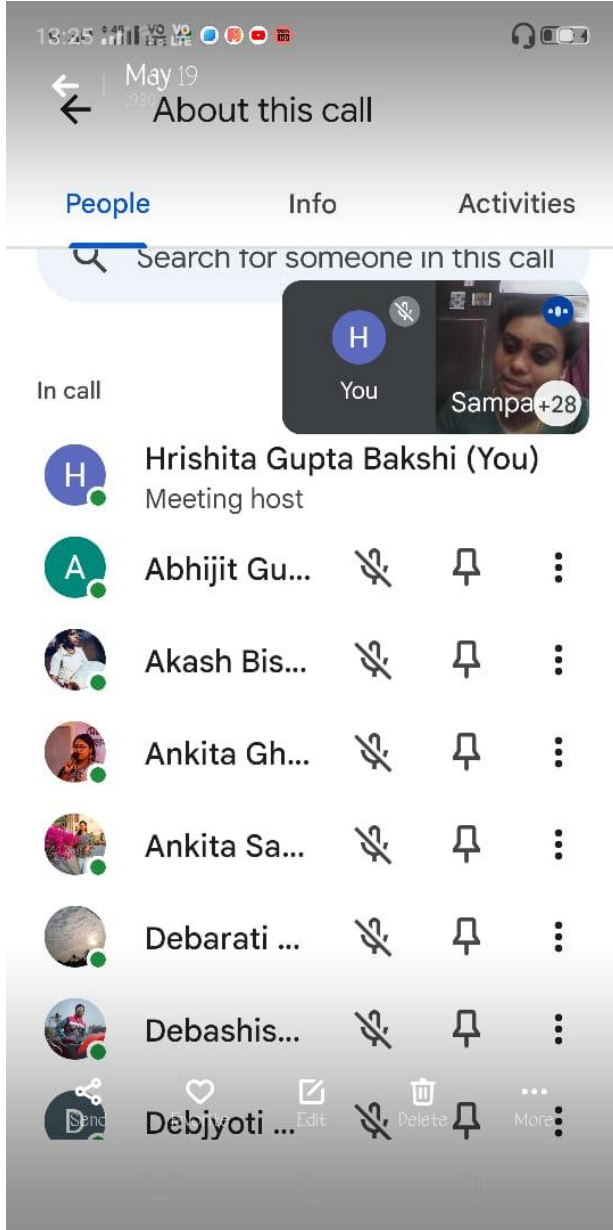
13:25

May 19

About this call

People

Info

Activities

Search for someone in this call

H

You

Sampa

+28

In call

H

Hrishita Gupta Bakshi (You)

Meeting host

A

Abhijit Gu...

Akash Bis...

Ankita Gh...

Ankita Sa...

Debarati ...

Debashis...

D

Debjyoti ...

Send

Edit

Delete

More